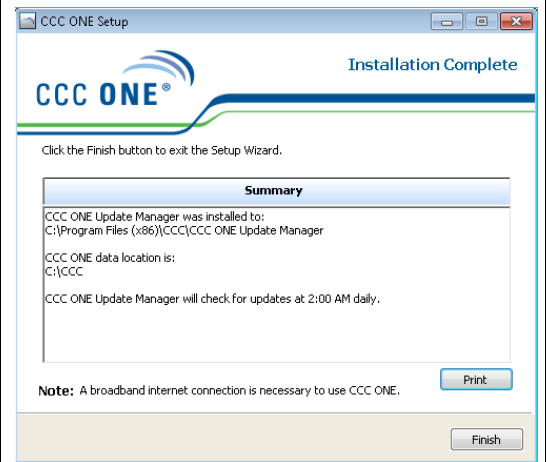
CCC ONE Setup

CCC ONE®

Installation Complete

Click the Finish button to exit the Setup Wizard.

Summary

CCC ONE Update Manager was installed to:
C:\Program Files (x86)\CCC\CCC ONE Update Manager

CCC ONE data location is:
C:\CCC

CCC ONE Update Manager will check for updates at 2:00 AM daily.

Print

Note: A broadband internet connection is necessary to use CCC ONE.

Finish